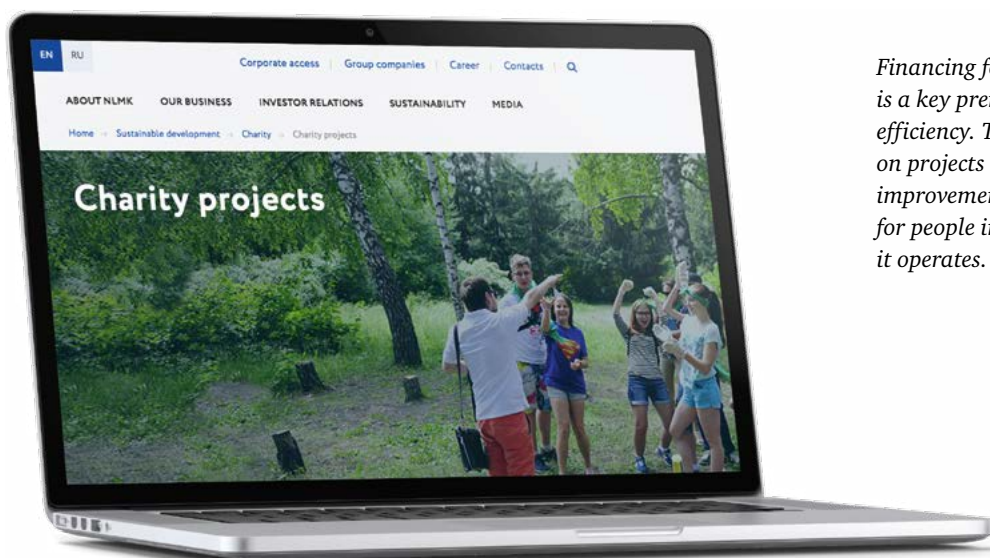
EN RU

Corporate access | Group companies | Career | Contacts

ABOUT NLMK OUR BUSINESS INVESTOR RELATIONS SUSTAINABILITY MEDIA

Home → Sustainable development → Charity → Charity projects

Charity projects

Financing f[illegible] is a key pre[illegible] efficiency. T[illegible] on projects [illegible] improvemen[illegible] for people i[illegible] it operates.